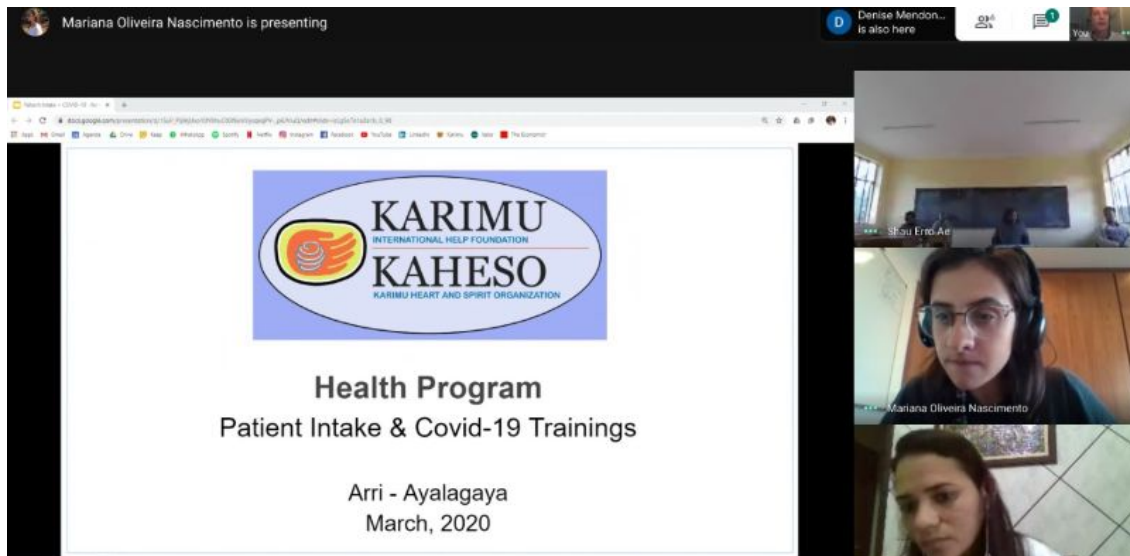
Mariana Oliveira Nascimento is presenting

D Denise Mendon... is also here

6

1

You

KARIMU
INTERNATIONAL HELP FOUNDATION
KAHESO
KARIMU HEART AND SPIRIT ORGANIZATION

Health Program
Patient Intake & Covid-19 Trainings

Arri - Ayalagaya
March, 2020

Shau Erro Ae

Mariana Oliveira Nascimento